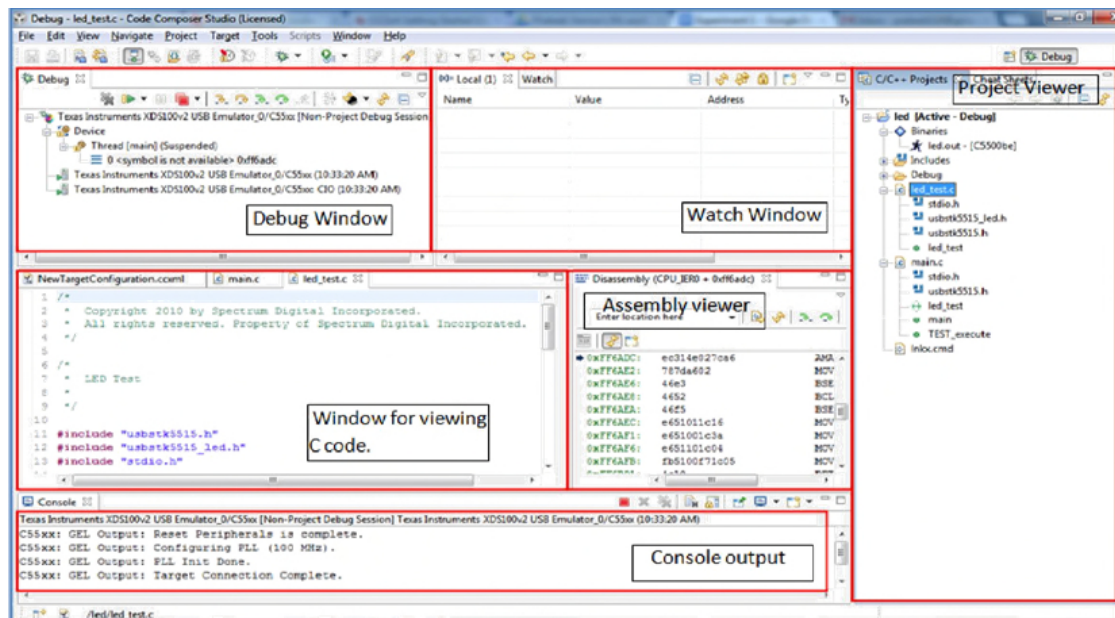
Debug - led_test.c - Code Composer Studio (Licensed)

File Edit View Navigate Project Target Tools Scripts Window Help

Debug

Debug

Texas Instruments XDS100v2 USB Emulator_0/C55xx [Non-Project Debug Session]
Device
Thread [main] (Suspended)
0 <symbol is not available> 0xff6adc
Texas Instruments XDS100v2 USB Emulator_0/C55xx (10:33:20 AM)
Texas Instruments XDS100v2 USB Emulator_0/C55xx CIO (10:33:20 AM)

Debug Window

Local (1) Watch

| Name | Value | Address | Ty |
|---|---|---|---|

Watch Window

C/C++ Projects Cheat Sheets

Project Viewer

led [Active - Debug]
Binaries
led.out - [C5500be]
Includes
Debug
led_test.c
stdio.h
usbstk5515_led.h
usbstk5515.h
led_test
main.c
stdio.h
usbstk5515.h
led_test
main
TEST_execute
lnkx.cmd

NewTargetConfiguration.ccxml main.c led_test.c

1 /*
2 * Copyright 2010 by Spectrum Digital Incorporated.
3 * All rights reserved. Property of Spectrum Digital Incorporated.
4 */
5
6 /*
7 * LED Test
8 *
9 */
10
11 #include "usbstk5515.h"
12 #include "usbstk5515_led.h"
13 #include "stdio.h"

Window for viewing C code.

Disassembly (CPU_IER0 = 0xff6adc)

Assembly viewer

Enter location here

| | | |
|---|---|---|
| 0xFF6ADC: | ec314e827ca6 | AMA |
| 0xFF6AE2: | 787da682 | MOV |
| 0xFF6AE6: | 46e3 | BSE |
| 0xFF6AE8: | 4652 | BCL |
| 0xFF6AEA: | 46f5 | BSE |
| 0xFF6AEC: | e651011c16 | MOV |
| 0xFF6AF1: | e651001c3a | MOV |
| 0xFF6AF6: | e651101c04 | MOV |
| 0xFF6AFB: | fb5100f71c05 | MOV |

Console

Texas Instruments XDS100v2 USB Emulator_0/C55xx [Non-Project Debug Session] Texas Instruments XDS100v2 USB Emulator_0/C55xx (10:33:20 AM)
C55xx: GEL Output: Reset Peripherals is complete.
C55xx: GEL Output: Configuring PLL (100 MHz).
C55xx: GEL Output: PLL Init Done.
C55xx: GEL Output: Target Connection Complete.

Console output

/led/led_test.c